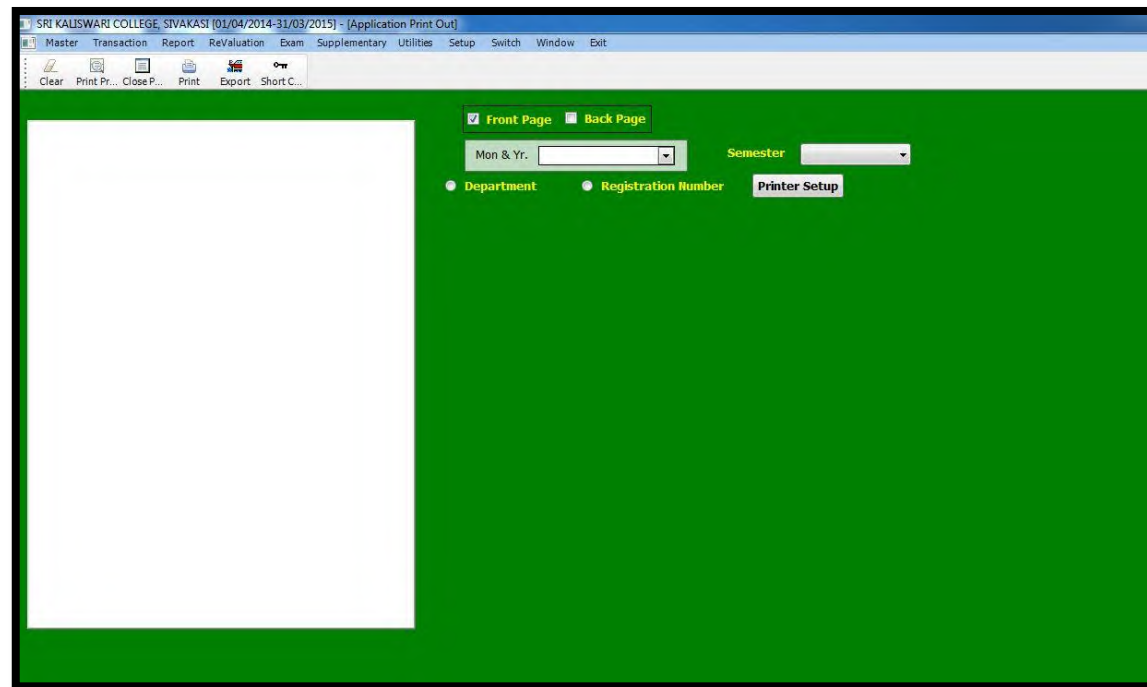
SRI KALISWARI COLLEGE, SIVAKASI [01/04/2014-31/03/2015] - [Application Print Out]

Master Transaction Report ReValuation Exam Supplementary Utilities Setup Switch Window Exit

Clear Print Pr... Close P... Print Export Short C...

Front Page Back Page

Mon & Yr.

Semester

Department Registration Number Printer Setup